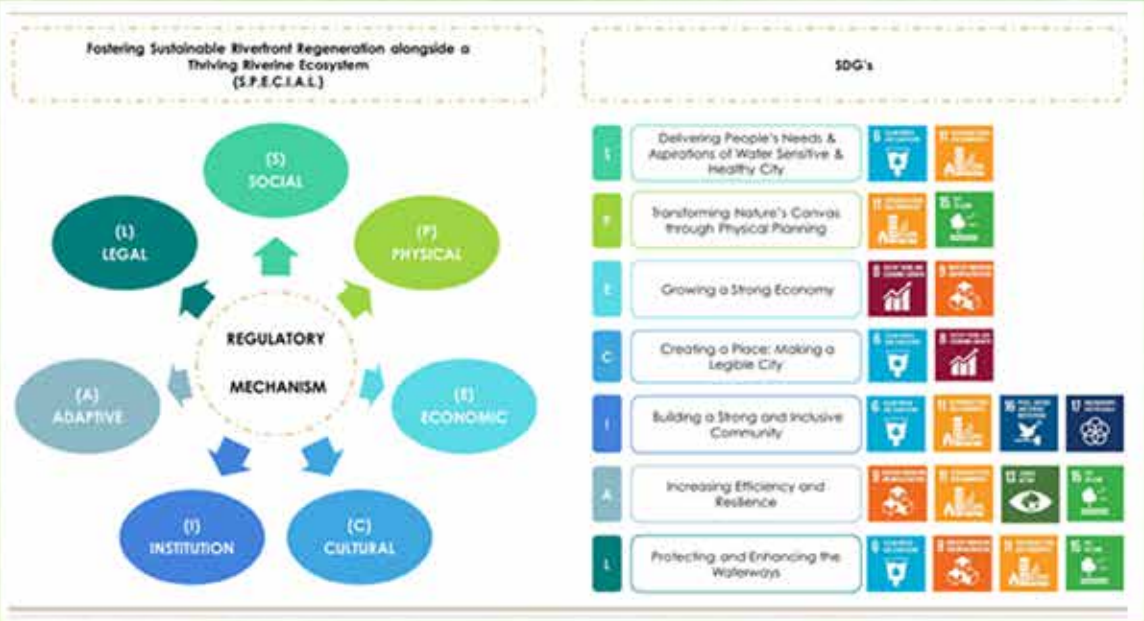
Fostering Sustainable Riverfront Regeneration alongside a Thriving Riverine Ecosystem (S.P.E.C.I.A.L.)

(S) SOCIAL

(P) PHYSICAL

(E) ECONOMIC

(C) CULTURAL

(I) INSTITUTION

(A) ADAPTIVE

(L) LEGAL

REGULATORY MECHANISM

SDG's

S Delivering People's Needs & Aspirations of Water Sensitive & Healthy City

P Transforming Nature's Canvas through Physical Planning

E Growing a Strong Economy

C Creating a Place: Making a Legible City

I Building a Strong and Inclusive Community

A Increasing Efficiency and Resilience

L Protecting and Enhancing the Waterways